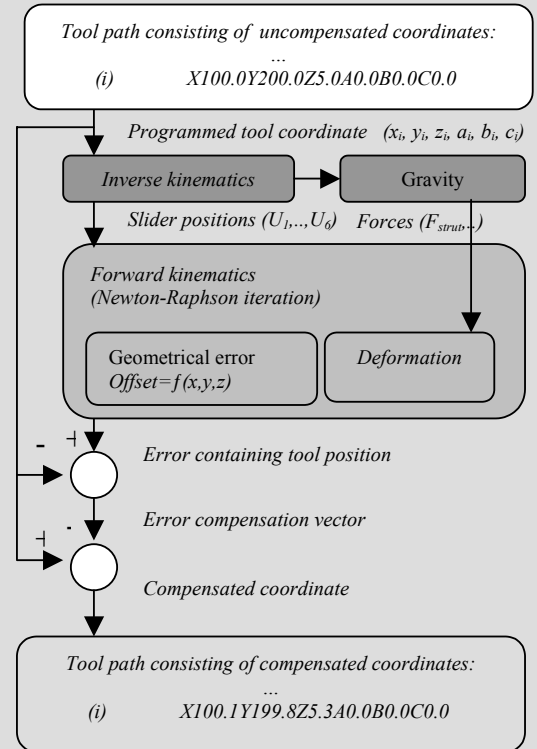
Tool path consisting of uncompensated coordinates:
...
(i) X100.0Y200.0Z5.0A0.0B0.0C0.0

Programmed tool coordinate $(x_i, y_i, z_i, a_i, b_i, c_i)$

Inverse kinematics

Gravity

Slider positions $(U_1,..,U_6)$

Forces $(F_{strut},..)$

Forward kinematics
(Newton-Raphson iteration)

Geometrical error
Offset=f(x,y,z)

Deformation

-

+

Error containing tool position

Error compensation vector

-

+

Compensated coordinate

Tool path consisting of compensated coordinates:
...
(i) X100.1Y199.8Z5.3A0.0B0.0C0.0